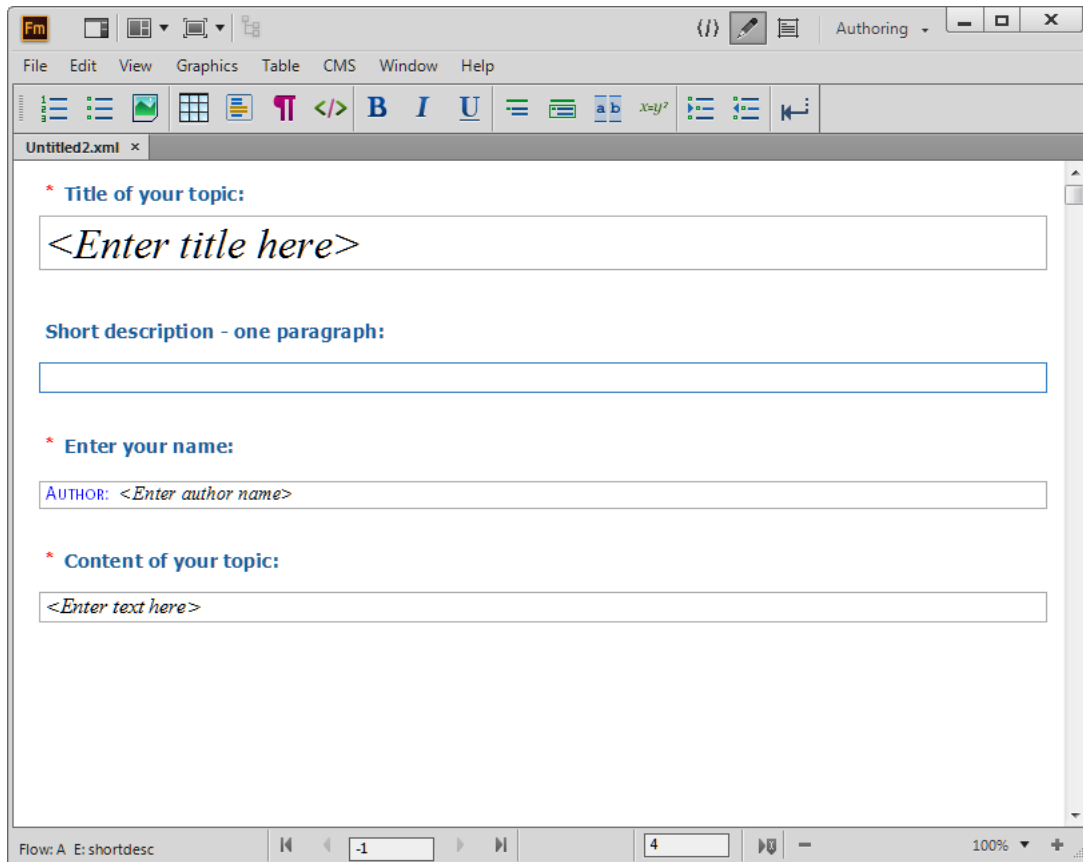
Fm

Authoring

File Edit View Graphics Table CMS Window Help

B I U ab $x=y^2$

Untitled2.xml ×

* Title of your topic:

<Enter title here>

Short description - one paragraph:

* Enter your name:

AUTHOR: <Enter author name>

* Content of your topic:

<Enter text here>

Flow: A E: shortdesc -1 4 100%